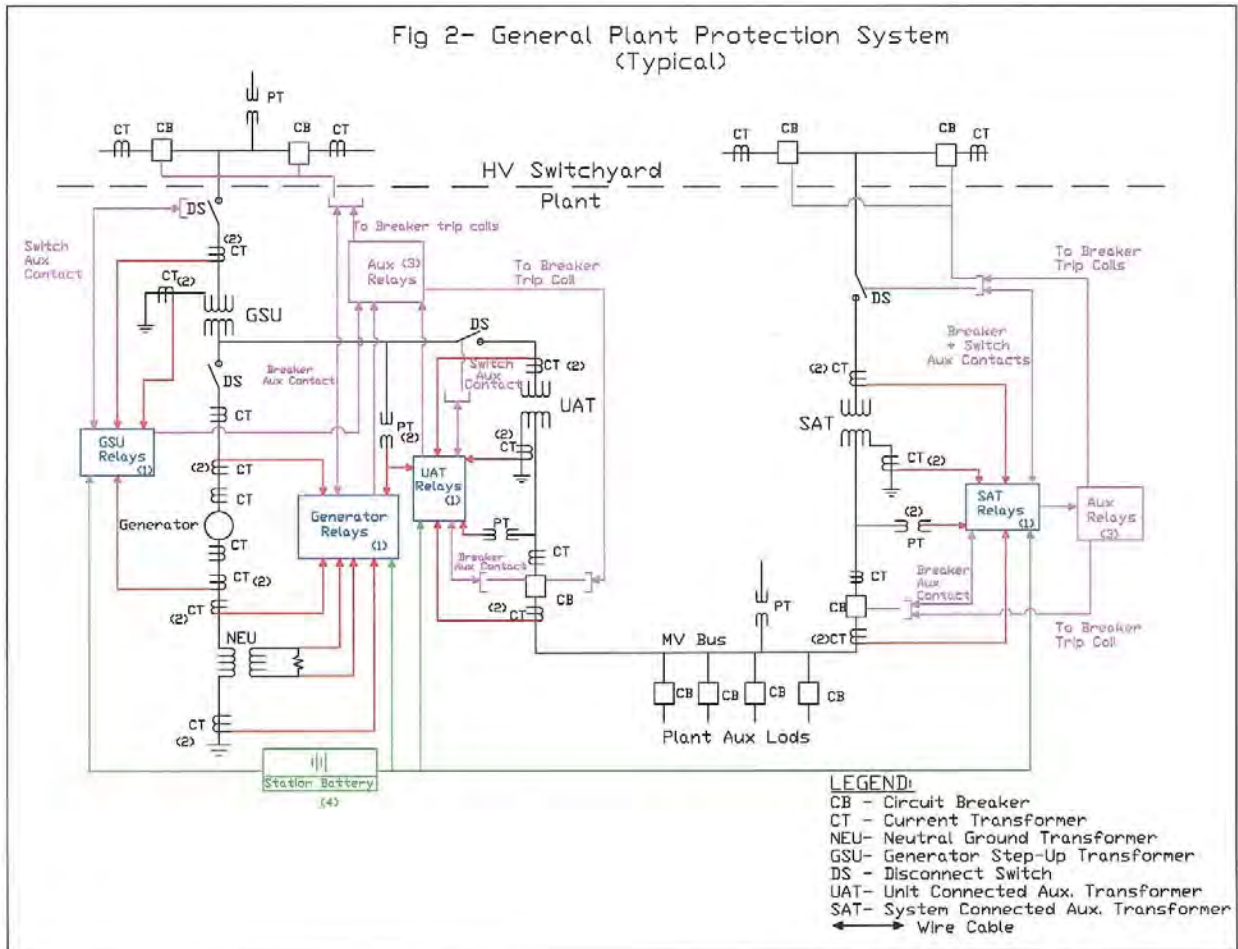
Fig 2- General Plant Protection System
(Typical)

PT
CT CB CB CT
CT CB CB CT

HV Switchyard
Plant

DS
Switch Aux Contact
(2) CT
CT(2)
GSU
To Breaker trip coils
Aux (3) Relays
To Breaker Trip Coil
DS
Breaker Aux Contact
DS
Switch Aux Contact
CT (2)
UAT
CT
GSU Relays (1)
PT (2)
(2) CT
UAT Relays (1)
(2) CT
CT
Generator
Generator Relays (1)
CT
CT(2)
(2)CT
PT
CT
Breaker Aux Contact
CB
(2) CT
NEU
CT
(2)
Station Battery (4)

To Breaker Trip Coils
DS
Breaker + Switch Aux Contacts
(2) CT
SAT
CT(2)
(2) PT
SAT Relays (1)
Aux Relays (3)
CT
CB
Breaker Aux Contact
(2)CT
To Breaker Trip Coil
PT
MV Bus
CB CB CB CB
Plant Aux Lods

LEGEND:
CB - Circuit Breaker
CT - Current Transformer
NEU- Neutral Ground Transformer
GSU- Generator Step-Up Transformer
DS - Disconnect Switch
UAT- Unit Connected Aux. Transformer
SAT- System Connected Aux. Transformer
Wire Cable